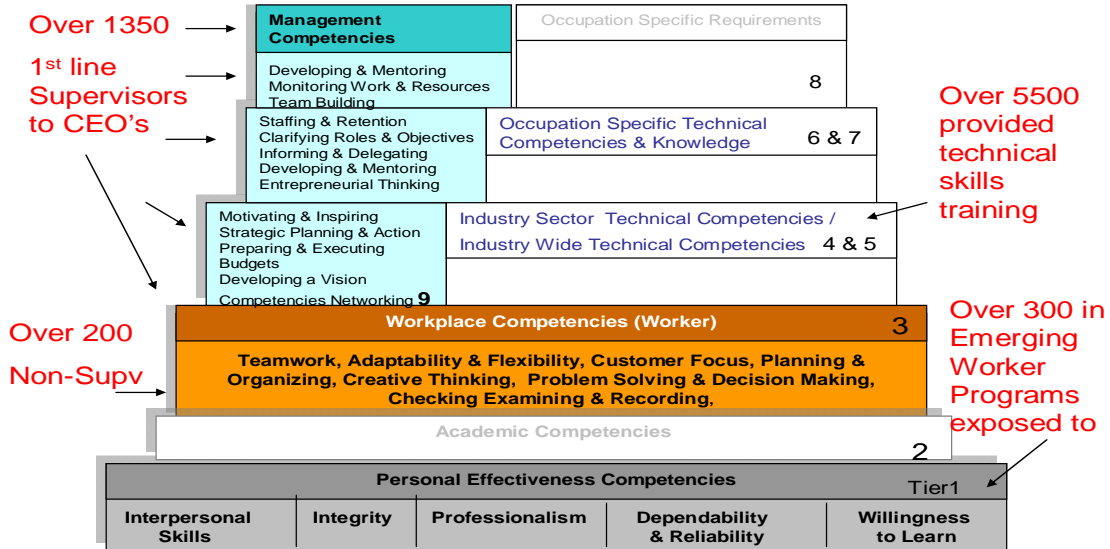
Over 1350

1$^{st}$ line Supervisors to CEO's

Management Competencies

Occupation Specific Requirements

Developing & Mentoring
Monitoring Work & Resources
Team Building

8

Over 5500 provided technical skills training

Staffing & Retention
Clarifying Roles & Objectives
Informing & Delegating
Developing & Mentoring
Entrepreneurial Thinking

Occupation Specific Technical Competencies & Knowledge

6 & 7

Motivating & Inspiring
Strategic Planning & Action
Preparing & Executing Budgets
Developing a Vision
Competencies Networking 9

Industry Sector Technical Competencies /
Industry Wide Technical Competencies 4 & 5

Over 200

Non-Supv

Workplace Competencies (Worker)

3

Teamwork, Adaptability & Flexibility, Customer Focus, Planning & Organizing, Creative Thinking, Problem Solving & Decision Making, Checking Examining & Recording,

Over 300 in Emerging Worker Programs exposed to

Academic Competencies

2

Personal Effectiveness Competencies

Tier1

| Interpersonal Skills | Integrity | Professionalism | Dependability & Reliability | Willingness to Learn |
|---|---|---|---|---|